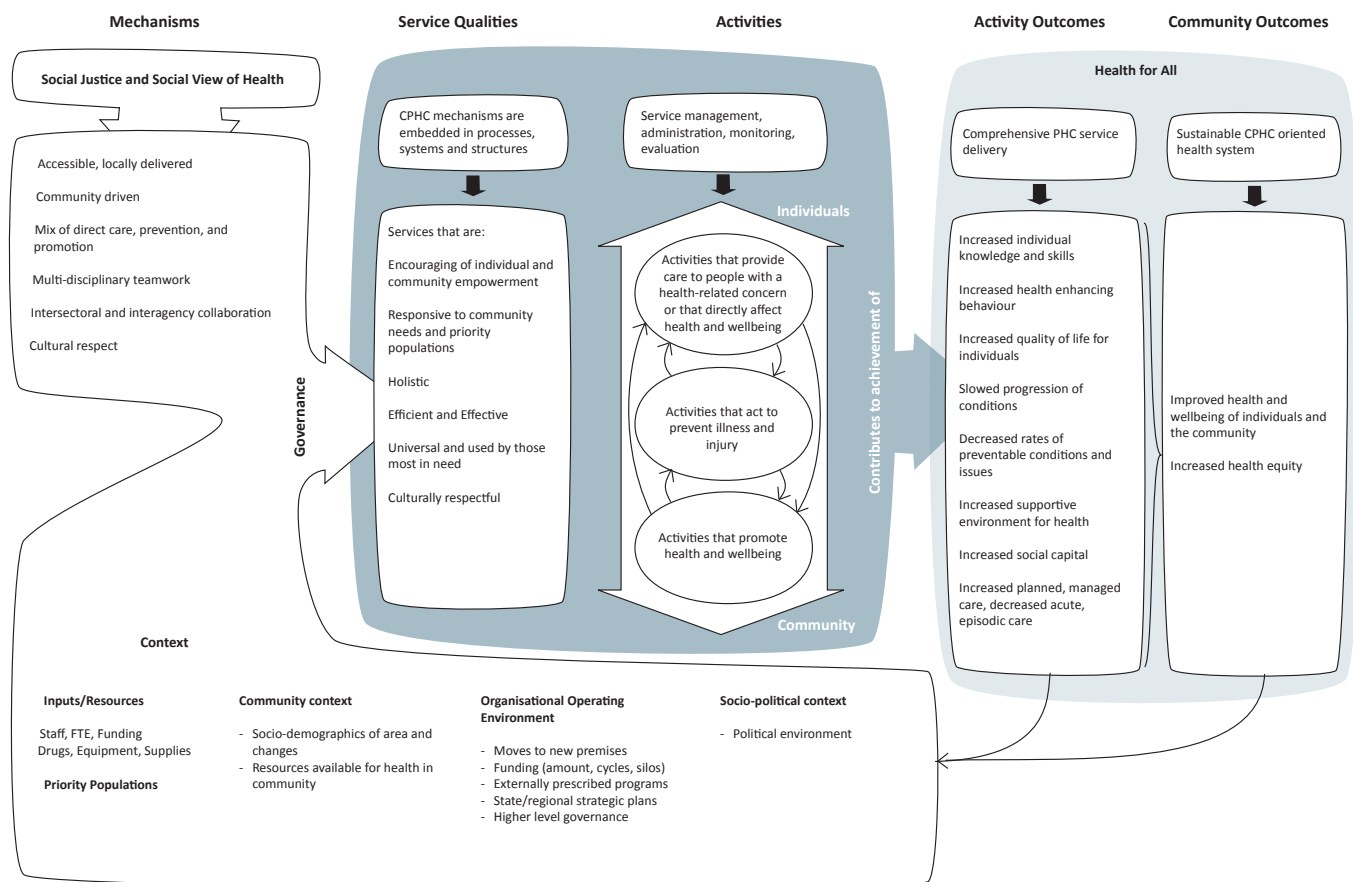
Mechanisms

Service Qualities

Activities

Activity Outcomes

Community Outcomes

Social Justice and Social View of Health

Accessible, locally delivered

Community driven

Mix of direct care, prevention, and promotion

Multi-disciplinary teamwork

Intersectoral and interagency collaboration

Cultural respect

Governance

CPHC mechanisms are embedded in processes, systems and structures

Services that are:

Encouraging of individual and community empowerment

Responsive to community needs and priority populations

Holistic

Efficient and Effective

Universal and used by those most in need

Culturally respectful

Service management, administration, monitoring, evaluation

Individuals

Activities that provide care to people with a health-related concern or that directly affect health and wellbeing

Activities that act to prevent illness and injury

Activities that promote health and wellbeing

Community

Contributes to achievement of

Health for All

Comprehensive PHC service delivery

Increased individual knowledge and skills

Increased health enhancing behaviour

Increased quality of life for individuals

Slowed progression of conditions

Decreased rates of preventable conditions and issues

Increased supportive environment for health

Increased social capital

Increased planned, managed care, decreased acute, episodic care

Sustainable CPHC oriented health system

Improved health and wellbeing of individuals and the community

Increased health equity

Context

Inputs/Resources

Staff, FTE, Funding
Drugs, Equipment, Supplies

Priority Populations

Community context

- Socio-demographics of area and changes
- Resources available for health in community

Organisational Operating Environment

- Moves to new premises
- Funding (amount, cycles, silos)
- Externally prescribed programs
- State/regional strategic plans
- Higher level governance

Socio-political context

- Political environment